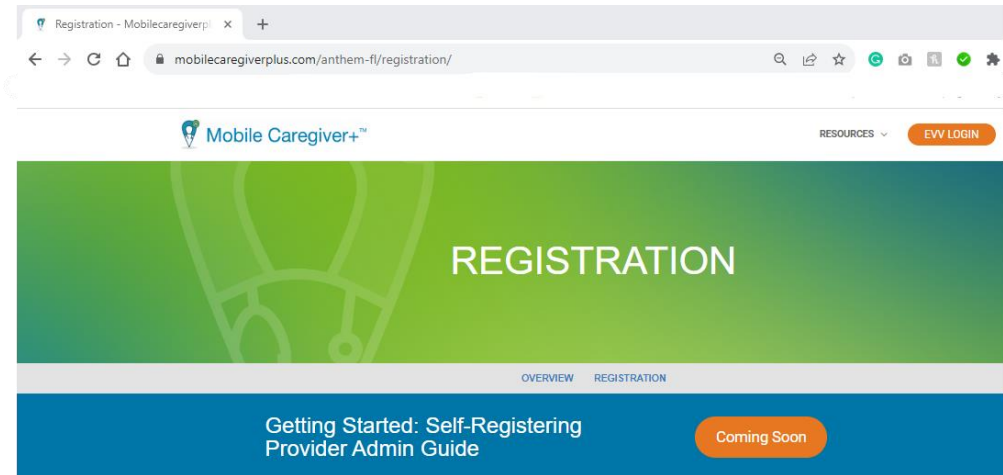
Registration - Mobilecaregiverpl ×

+

mobilecaregiverplus.com/anthem-fl/registration/

Mobile Caregiver+™

RESOURCES

EVV LOGIN

REGISTRATION

OVERVIEW

REGISTRATION

Getting Started: Self-Registering Provider Admin Guide

Coming Soon